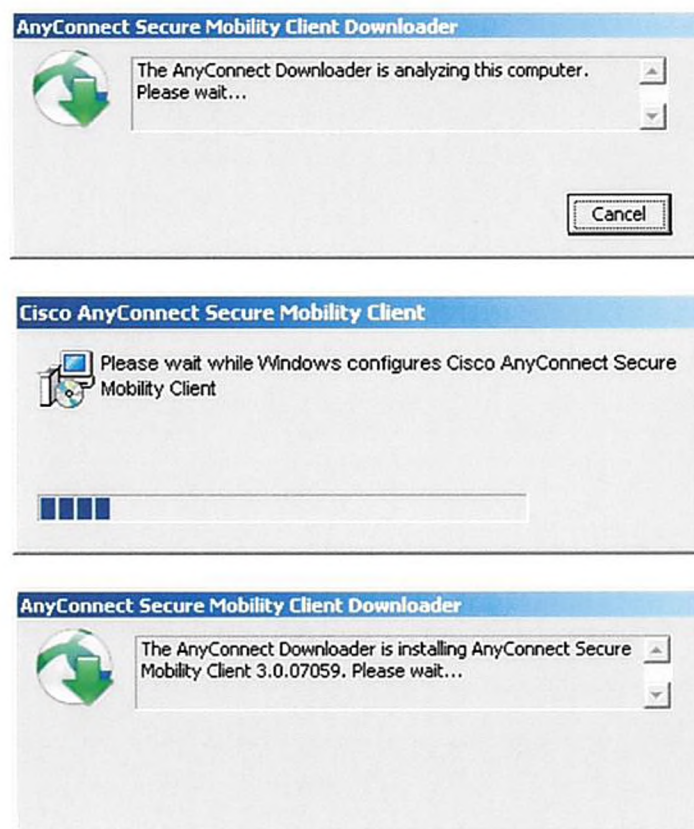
AnyConnect Secure Mobility Client Downloader

The AnyConnect Downloader is analyzing this computer. Please wait...

Cancel

Cisco AnyConnect Secure Mobility Client

Please wait while Windows configures Cisco AnyConnect Secure Mobility Client

AnyConnect Secure Mobility Client Downloader

The AnyConnect Downloader is installing AnyConnect Secure Mobility Client 3.0.07059. Please wait...